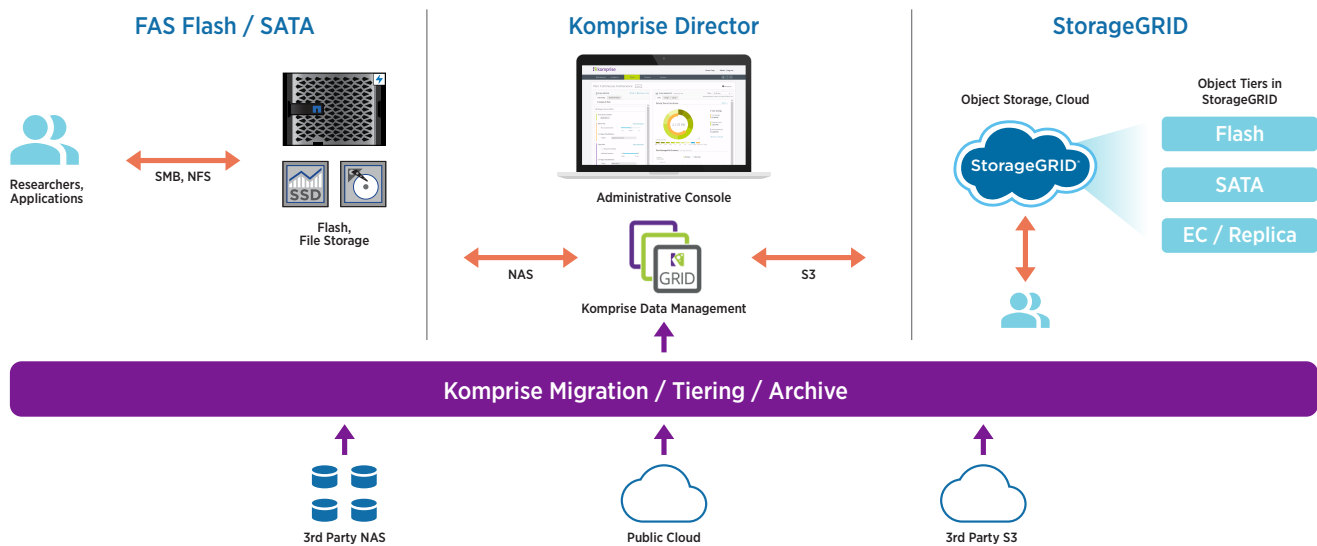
FAS Flash / SATA

Researchers, Applications

SMB, NFS

SSD

Flash, File Storage

Komprise Director

Administrative Console

NAS

GRID

Komprise Data Management

S3

StorageGRID

Object Storage, Cloud

StorageGRID

Object Tiers in StorageGRID

Flash

SATA

EC / Replica

Komprise Migration / Tiering / Archive

3rd Party NAS

Public Cloud

3rd Party S3